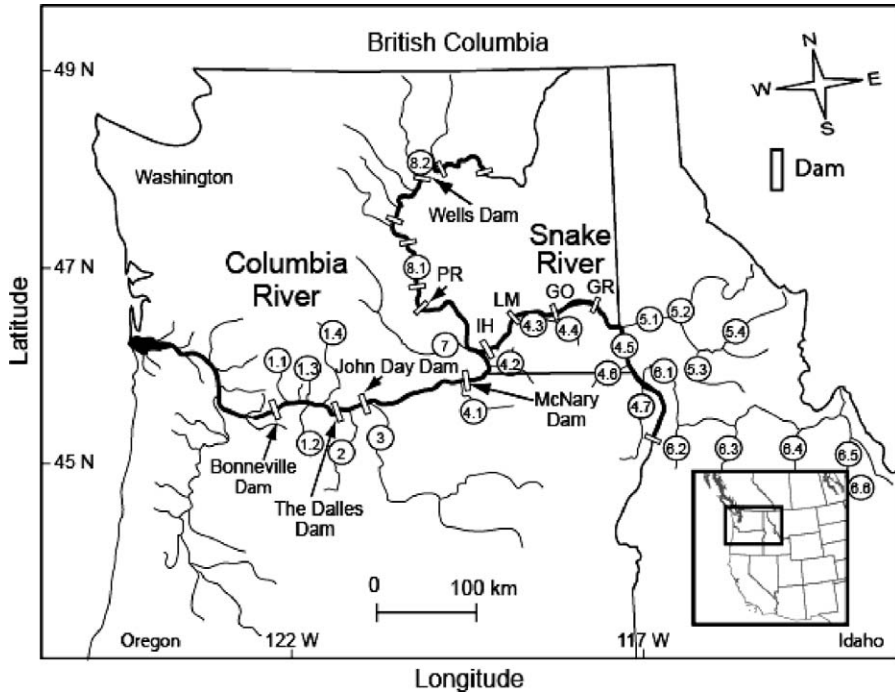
British Columbia

49 N

N
W E
S

Dam

Washington

8.2

Wells Dam

Snake River

Columbia River

47 N

Latitude

8.1

PR

LM

GO

GR

4.3

4.4

5.1

5.2

5.4

1.4

IH

7

4.2

4.5

1.1

1.3

John Day Dam

4.6

6.1

5.3

4.1

McNary Dam

4.7

1.2

2

3

45 N

Bonneville Dam

The Dalles Dam

6.2

6.3

6.4

6.5

6.6

0 100 km

Oregon

122 W

117 W

Idaho

Longitude